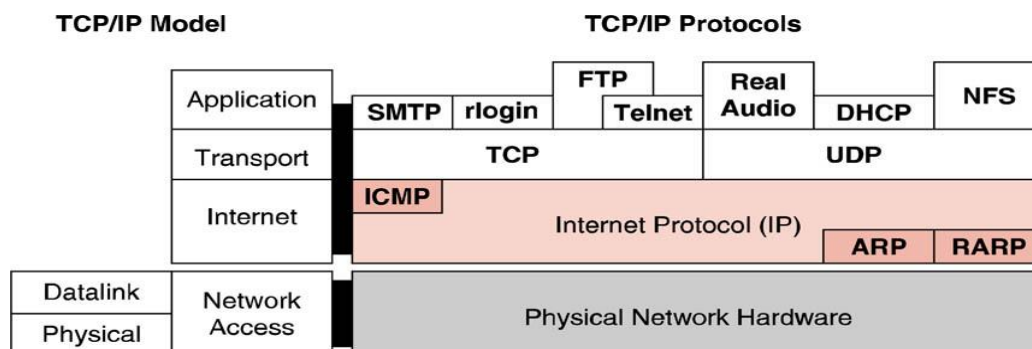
TCP/IP Model

TCP/IP Protocols

Application

SMTP rlogin FTP Telnet Real Audio DHCP NFS

Transport

TCP

UDP

Internet

ICMP

Internet Protocol (IP)

ARP RARP

Datalink

Physical

Network Access

Physical Network Hardware